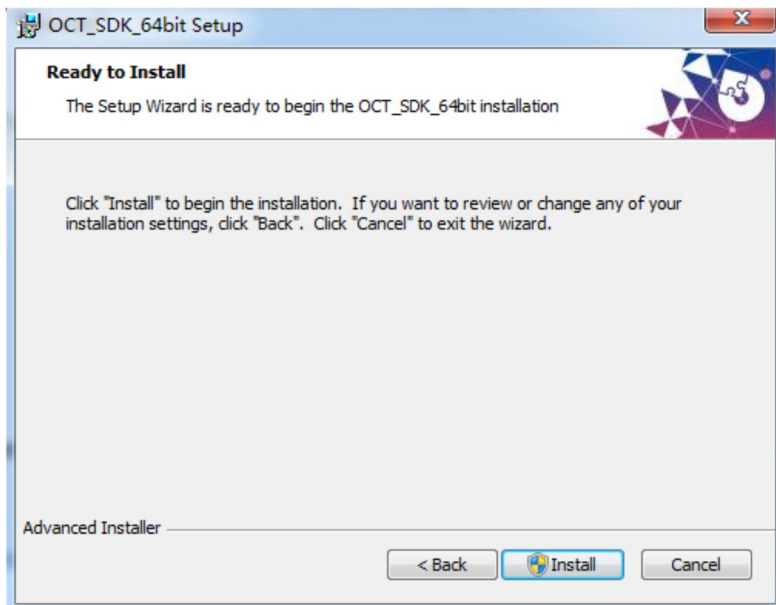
OCT_SDK_64bit Setup

Ready to Install

The Setup Wizard is ready to begin the OCT_SDK_64bit installation

Click "Install" to begin the installation. If you want to review or change any of your installation settings, click "Back". Click "Cancel" to exit the wizard.

Advanced Installer

< Back

Install

Cancel